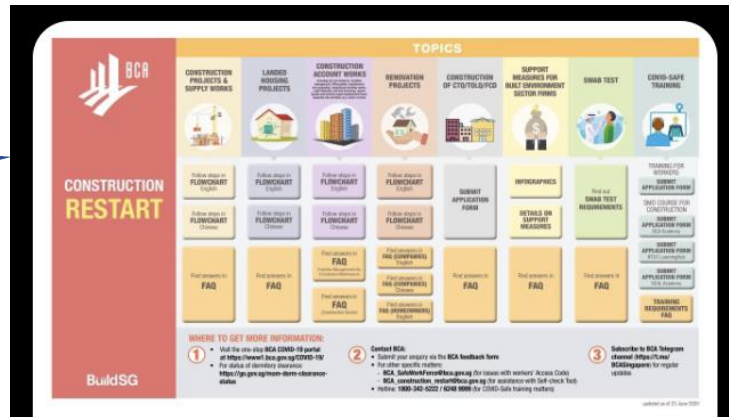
BCA

CONSTRUCTION
RESTART

BuildSG

TOPICS

CONSTRUCTION PROJECTS & SUPPLY WORKS

LANDED HOUSING PROJECTS

CONSTRUCTION ACCOUNT WORKS

RENOVATION PROJECTS

CONSTRUCTION OF CTO/TOLD/FCD

SUPPORT MEASURES FOR BUILT ENVIRONMENT SECTOR FIRMS

SWAB TEST

COVID-SAFE TRAINING

Follow steps in FLOWCHART English

Follow steps in FLOWCHART English

Follow steps in FLOWCHART English

Follow steps in FLOWCHART English

SUBMIT APPLICATION FORM

INFOGRAPHICS

Find out SWAB TEST REQUIREMENTS

TRAINING FOR WORKERS
SUBMIT APPLICATION FORM

Follow steps in FLOWCHART Chinese

Follow steps in FLOWCHART Chinese

Follow steps in FLOWCHART Chinese

Follow steps in FLOWCHART Chinese

DETAILS ON SUPPORT MEASURES

SMO COURSE FOR CONSTRUCTION
SUBMIT APPLICATION FORM

Find answers in FAQ

Find answers in FAQ

Find answers in FAQ

Find answers in FAQ (COMPANIES)

Find answers in FAQ

Find answers in FAQ

Find answers in FAQ

SUBMIT APPLICATION FORM

Find answers in FAQ

Find answers in FAQ (COMPANIES)

SUBMIT APPLICATION FORM

Find answers in FAQ (HOMEOWNERS)

TRAINING REQUIREMENTS FAQ

WHERE TO GET MORE INFORMATION:

1 • Visit the one-stop BCA COVID-19 portal at https://www1.bca.gov.sg/COVID-19/
• For status of dormitory clearance: https://go.gov.sg/mom-dorm-clearance-status

2 Contact BCA:
• Submit your enquiry via the BCA feedback form
• For other specific matters:
- BCA_SafeWorkForce@bca.gov.sg (for issues with workers' Access Code)
- BCA_construction_restart@bca.gov.sg (for assistance with Self-check Tool)
• Hotline: 1800-342-5222 / 6248 9999 (for COVID-Safe training matters)

3 Subscribe to BCA Telegram channel (https://t.me/BCASingapore) for regular updates

updated as of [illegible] June 2020